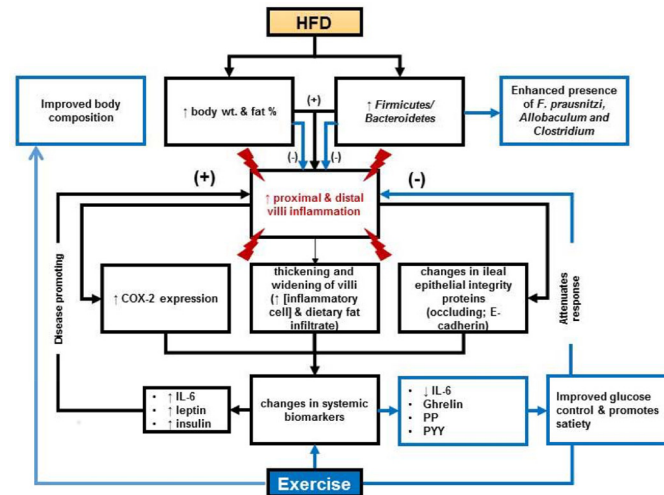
HFD

Improved body composition

↑ body wt. & fat %

(+)

↑ Firmicutes/ Bacteroidetes

Enhanced presence of F. prausnitzi, Allobaculum and Clostridium

(-)

(-)

(+)

(-)

↑ proximal & distal villi inflammation

Disease promoting

↑ COX-2 expression

thickening and widening of villi (↑ [inflammatory cell] & dietary fat infiltrate)

changes in ileal epithelial integrity proteins (occluding; E-cadherin)

Attenuates response

• ↑ IL-6
• ↑ leptin
• ↑ insulin

changes in systemic biomarkers

• ↓ IL-6
• Ghrelin
• PP
• PYY

Improved glucose control & promotes satiety

Exercise